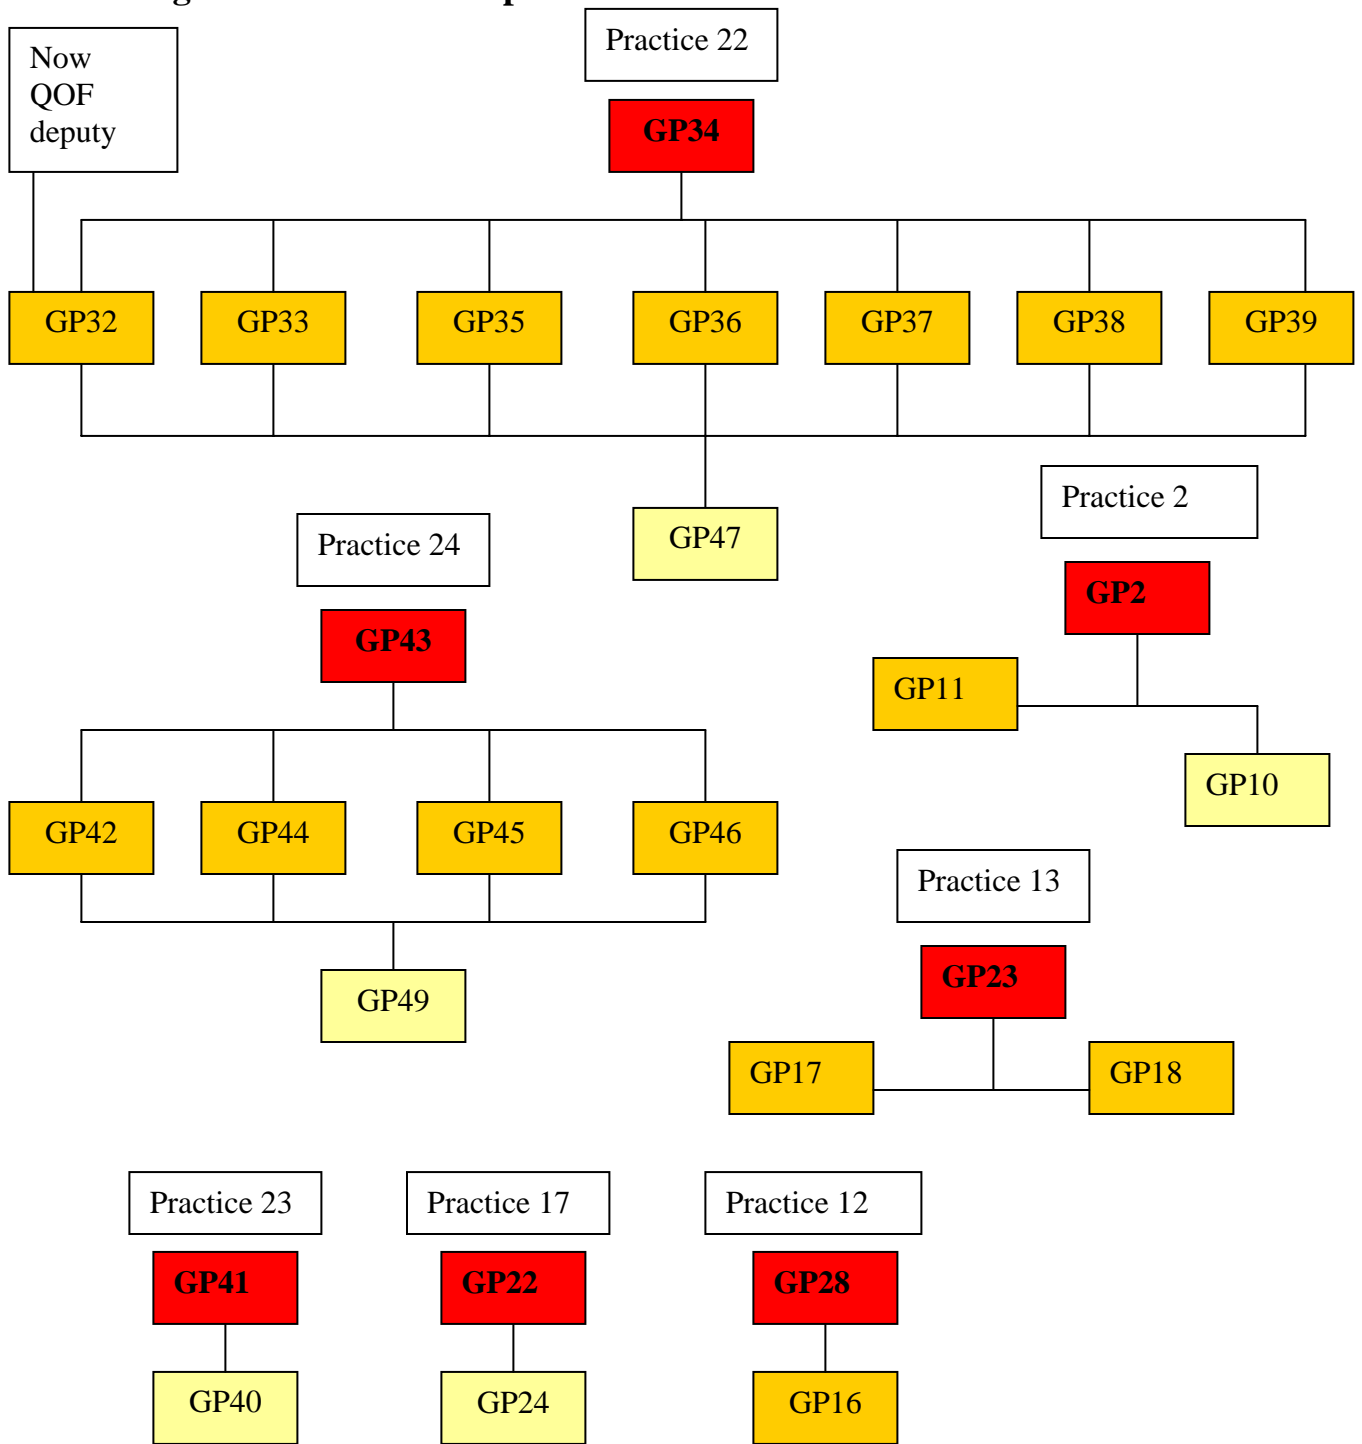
Now QOF deputy

Practice 22

GP34

GP32 GP33 GP35 GP36 GP37 GP38 GP39

GP47

Practice 24

GP43

GP42 GP44 GP45 GP46

GP49

Practice 2

GP2

GP11

GP10

Practice 13

GP23

GP17

GP18

Practice 23

GP41

GP40

Practice 17

GP22

GP24

Practice 12

GP28

GP16